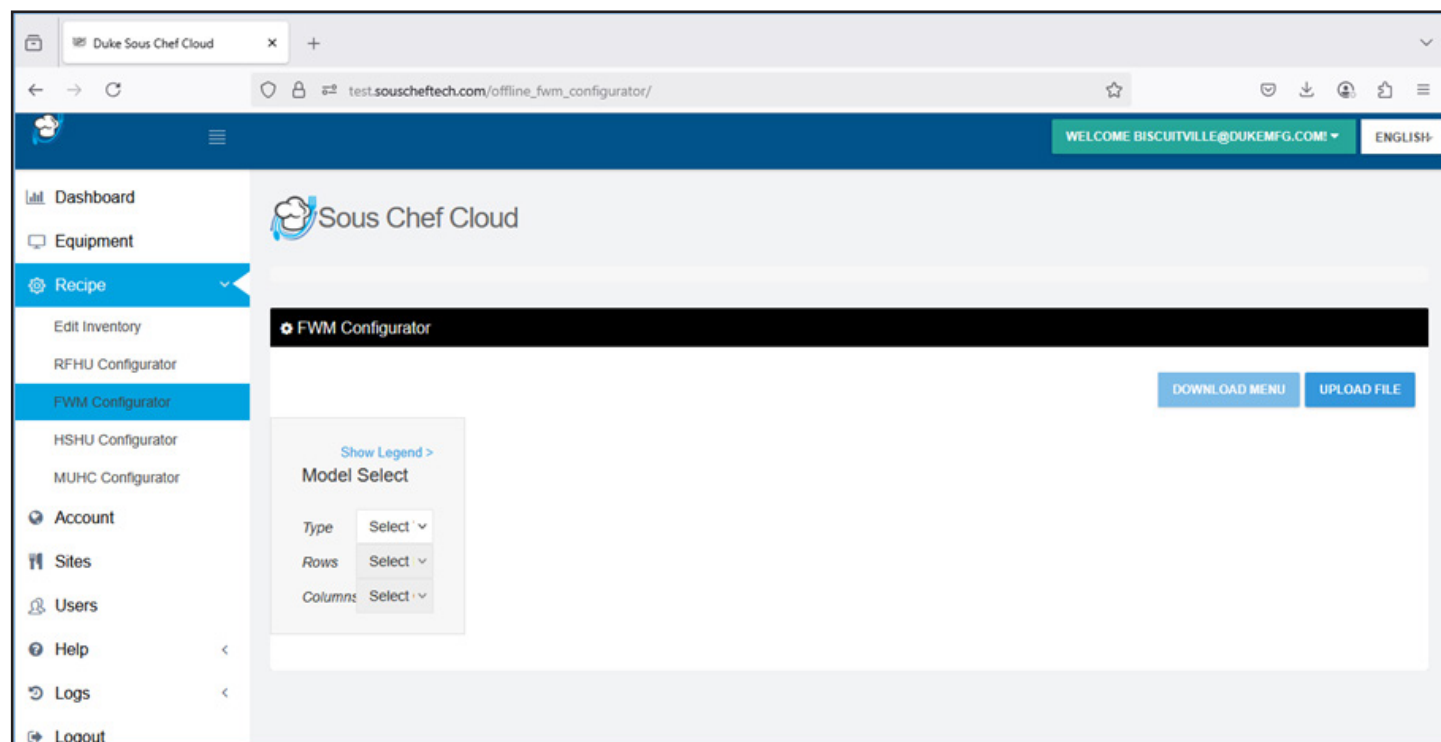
Duke Sous Chef Cloud

test.souscheftech.com/offline_fwm_configurator/

WELCOME BISCUITVILLE@DUKEMFG.COM!

ENGLISH-

Dashboard
Equipment
Recipe
Edit Inventory
RFHU Configurator
FWM Configurator
HSHU Configurator
MUHC Configurator
Account
Sites
Users
Help
Logs
Logout

Sous Chef Cloud

FWM Configurator

DOWNLOAD MENU

UPLOAD FILE

Show Legend >

Model Select

Type Select
Rows Select
Columns Select